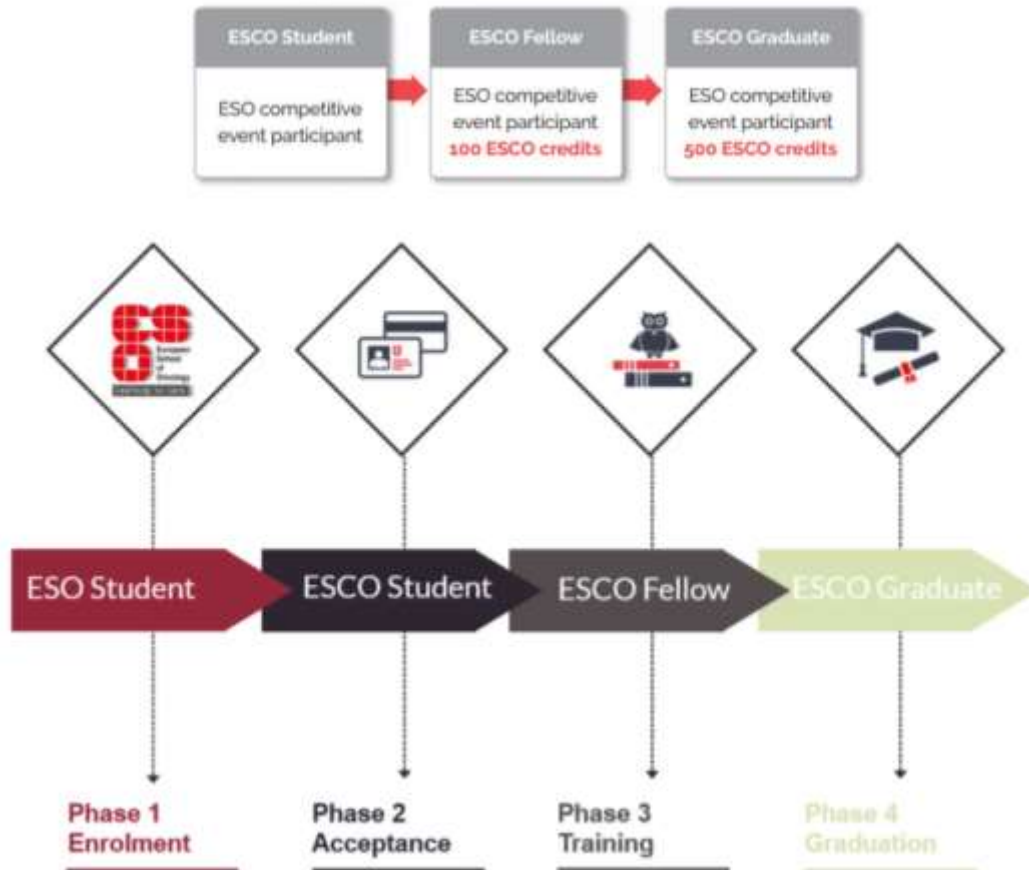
ESCO Student

ESO competitive event participant

ESCO Fellow

ESO competitive event participant
100 ESCO credits

ESCO Graduate

ESO competitive event participant
500 ESCO credits

ESO
European School of Oncology
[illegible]

ESO Student

ESCO Student

ESCO Fellow

ESCO Graduate

Phase 1
Enrolment

Phase 2
Acceptance

Phase 3
Training

Phase 4
Graduation